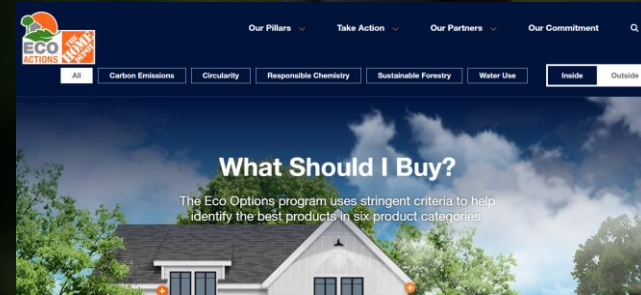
ECO ACTIONS THE HOME DEPOT

Our Pillars Take Action Our Partners Our Commitment

All Carbon Emissions Circularity Responsible Chemistry Sustainable Forestry Water Use Inside Outside

What Should I Buy?

The Eco Options program uses stringent criteria to help identify the best products in six product categories.